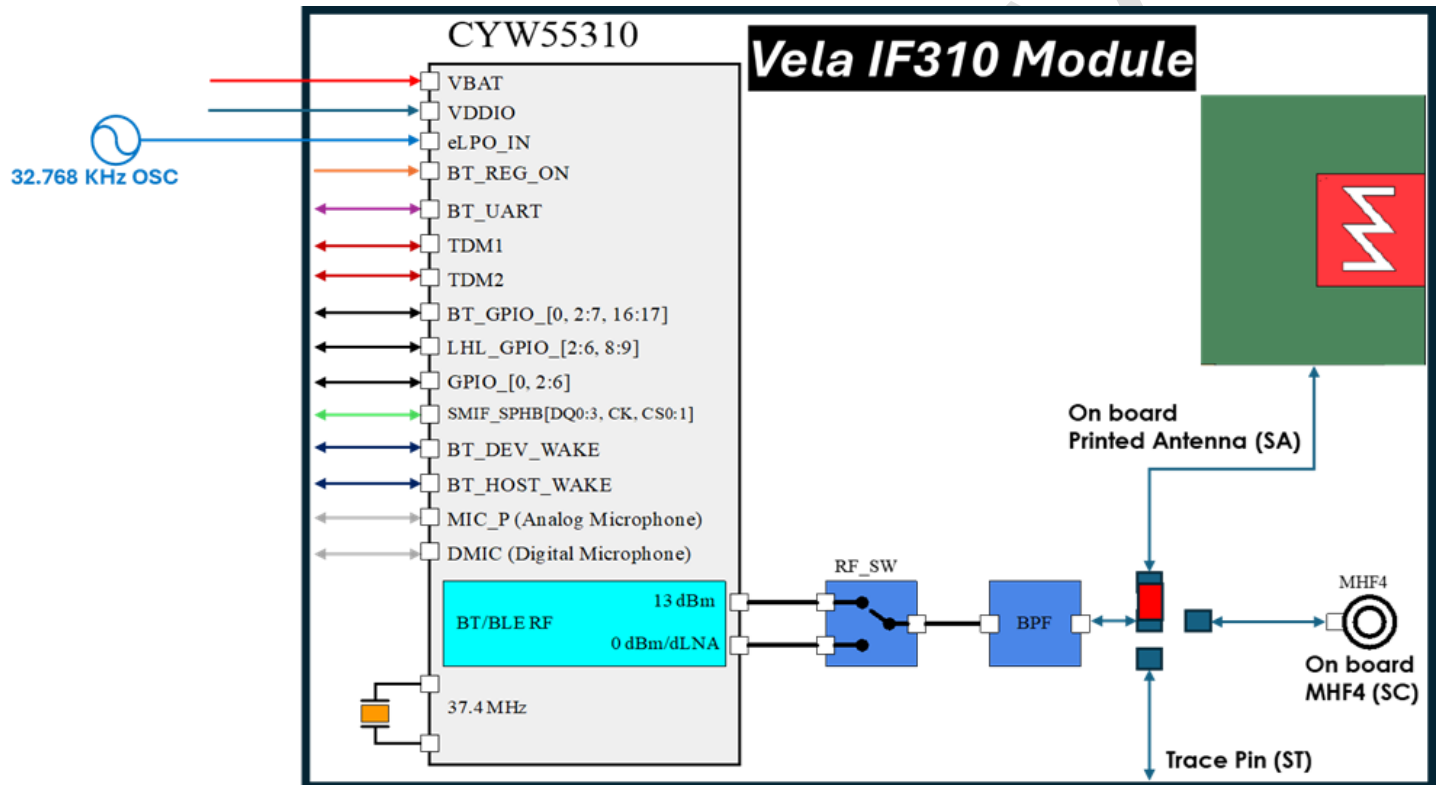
CYW55310

Vela IF310 Module

32.768 KHz OSC

VBAT
VDDIO
eLPO_IN
BT_REG_ON
BT_UART
TDM1
TDM2
BT_GPIO_[0, 2:7, 16:17]
LHL_GPIO_[2:6, 8:9]
GPIO_[0, 2:6]
SMIF_SPHB[DQ0:3, CK, CS0:1]
BT_DEV_WAKE
BT_HOST_WAKE
MIC_P (Analog Microphone)
DMIC (Digital Microphone)

BT/BLE RF
13 dBm
0 dBm/dLNA

37.4 MHz

RF_SW

BPF

On board
Printed Antenna (SA)

MHF4

On board
MHF4 (SC)

Trace Pin (ST)